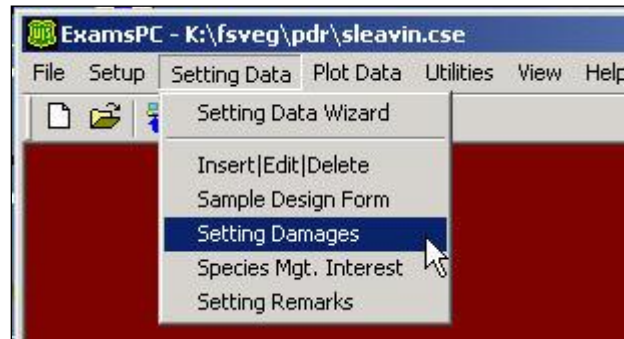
ExamsPC - K:\fsveg\pdr\sleavin.cse

File Setup Setting Data Plot Data Utilities View Help

Setting Data Wizard

Insert|Edit|Delete
Sample Design Form
Setting Damages
Species Mgt. Interest
Setting Remarks